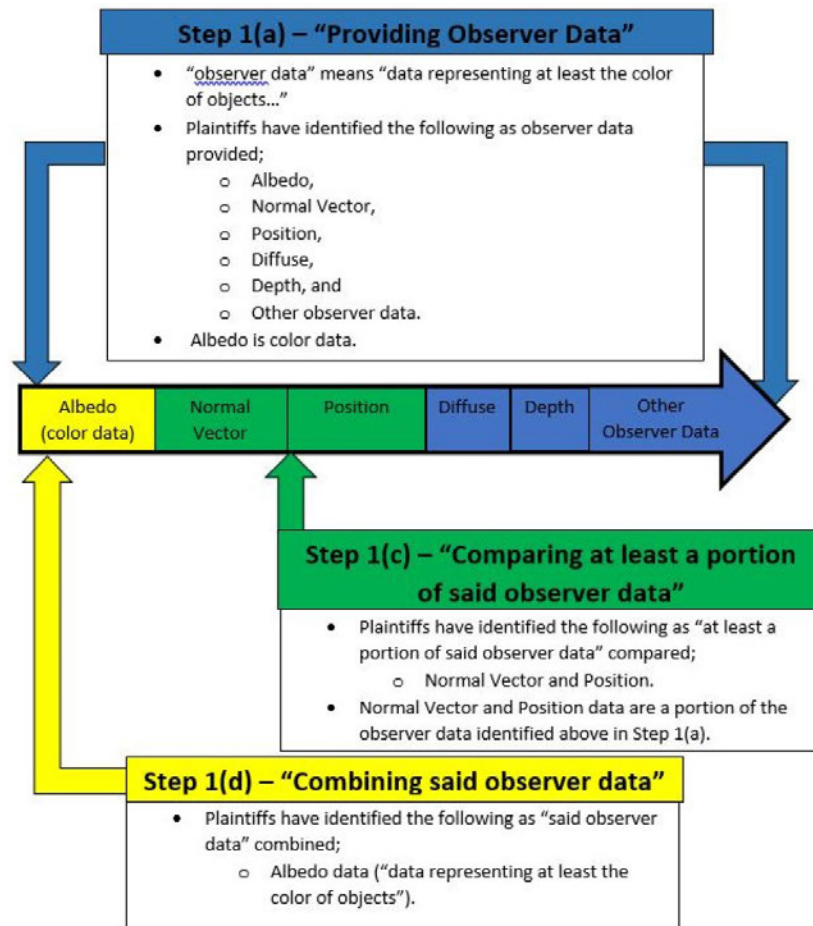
Step 1(a) – "Providing Observer Data"

- "observer data" means "data representing at least the color of objects…"
- Plaintiffs have identified the following as observer data provided;
  - Albedo,
  - Normal Vector,
  - Position,
  - Diffuse,
  - Depth, and
  - Other observer data.
- Albedo is color data.

| Albedo (color data) | Normal Vector | Position | Diffuse | Depth | Other Observer Data |
|---|---|---|---|---|---|

Step 1(c) – "Comparing at least a portion of said observer data"

- Plaintiffs have identified the following as "at least a portion of said observer data" compared;
  - Normal Vector and Position.
- Normal Vector and Position data are a portion of the observer data identified above in Step 1(a).

Step 1(d) – "Combining said observer data"

- Plaintiffs have identified the following as "said observer data" combined;
  - Albedo data ("data representing at least the color of objects").